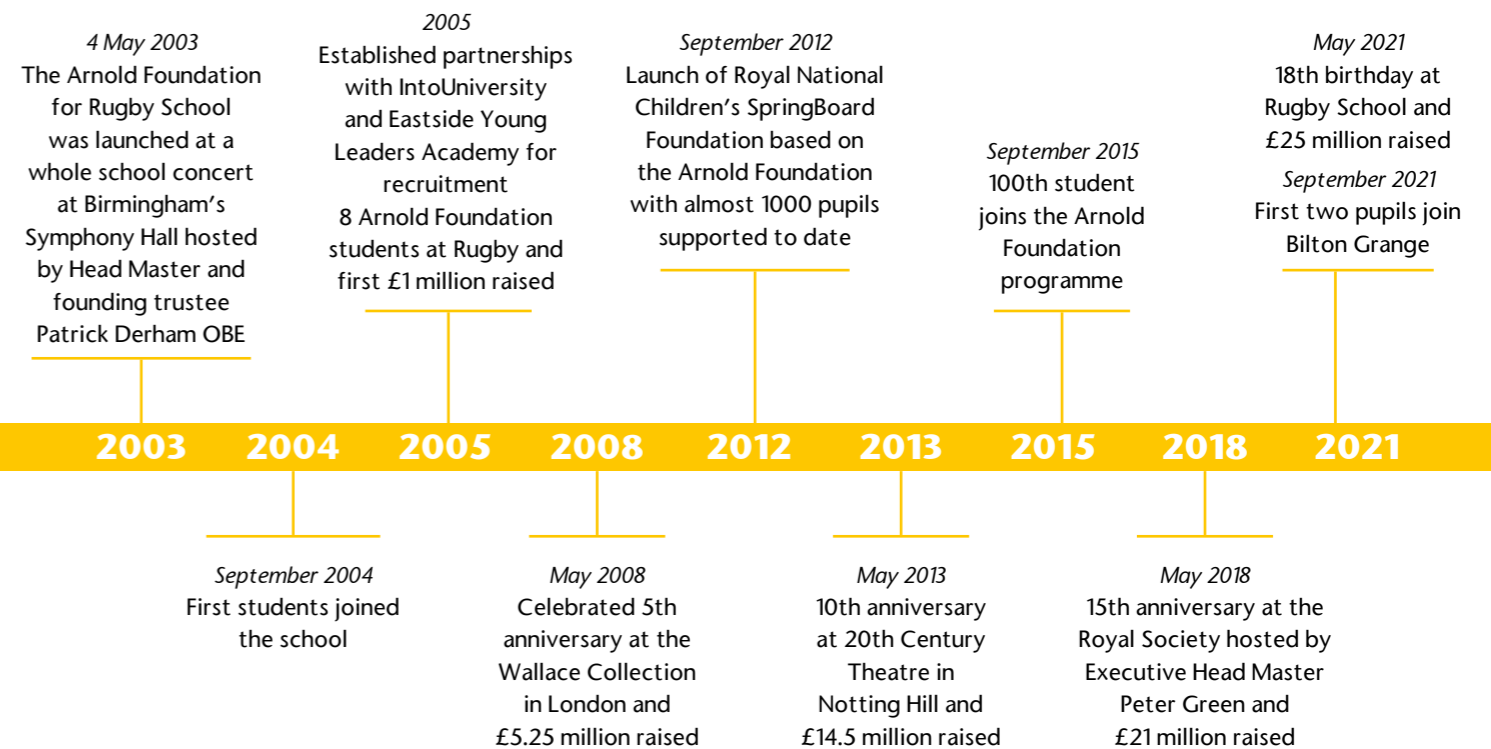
4 May 2003
The Arnold Foundation for Rugby School was launched at a whole school concert at Birmingham's Symphony Hall hosted by Head Master and founding trustee Patrick Derham OBE

2005
Established partnerships with IntoUniversity and Eastside Young Leaders Academy for recruitment
8 Arnold Foundation students at Rugby and first £1 million raised

September 2012
Launch of Royal National Children's SpringBoard Foundation based on the Arnold Foundation with almost 1000 pupils supported to date

September 2015
100th student joins the Arnold Foundation programme

May 2021
18th birthday at Rugby School and £25 million raised

September 2021
First two pupils join Bilton Grange

2003 2004 2005 2008 2012 2013 2015 2018 2021

September 2004
First students joined the school

May 2008
Celebrated 5th anniversary at the Wallace Collection in London and £5.25 million raised

May 2013
10th anniversary at 20th Century Theatre in Notting Hill and £14.5 million raised

May 2018
15th anniversary at the Royal Society hosted by Executive Head Master Peter Green and £21 million raised